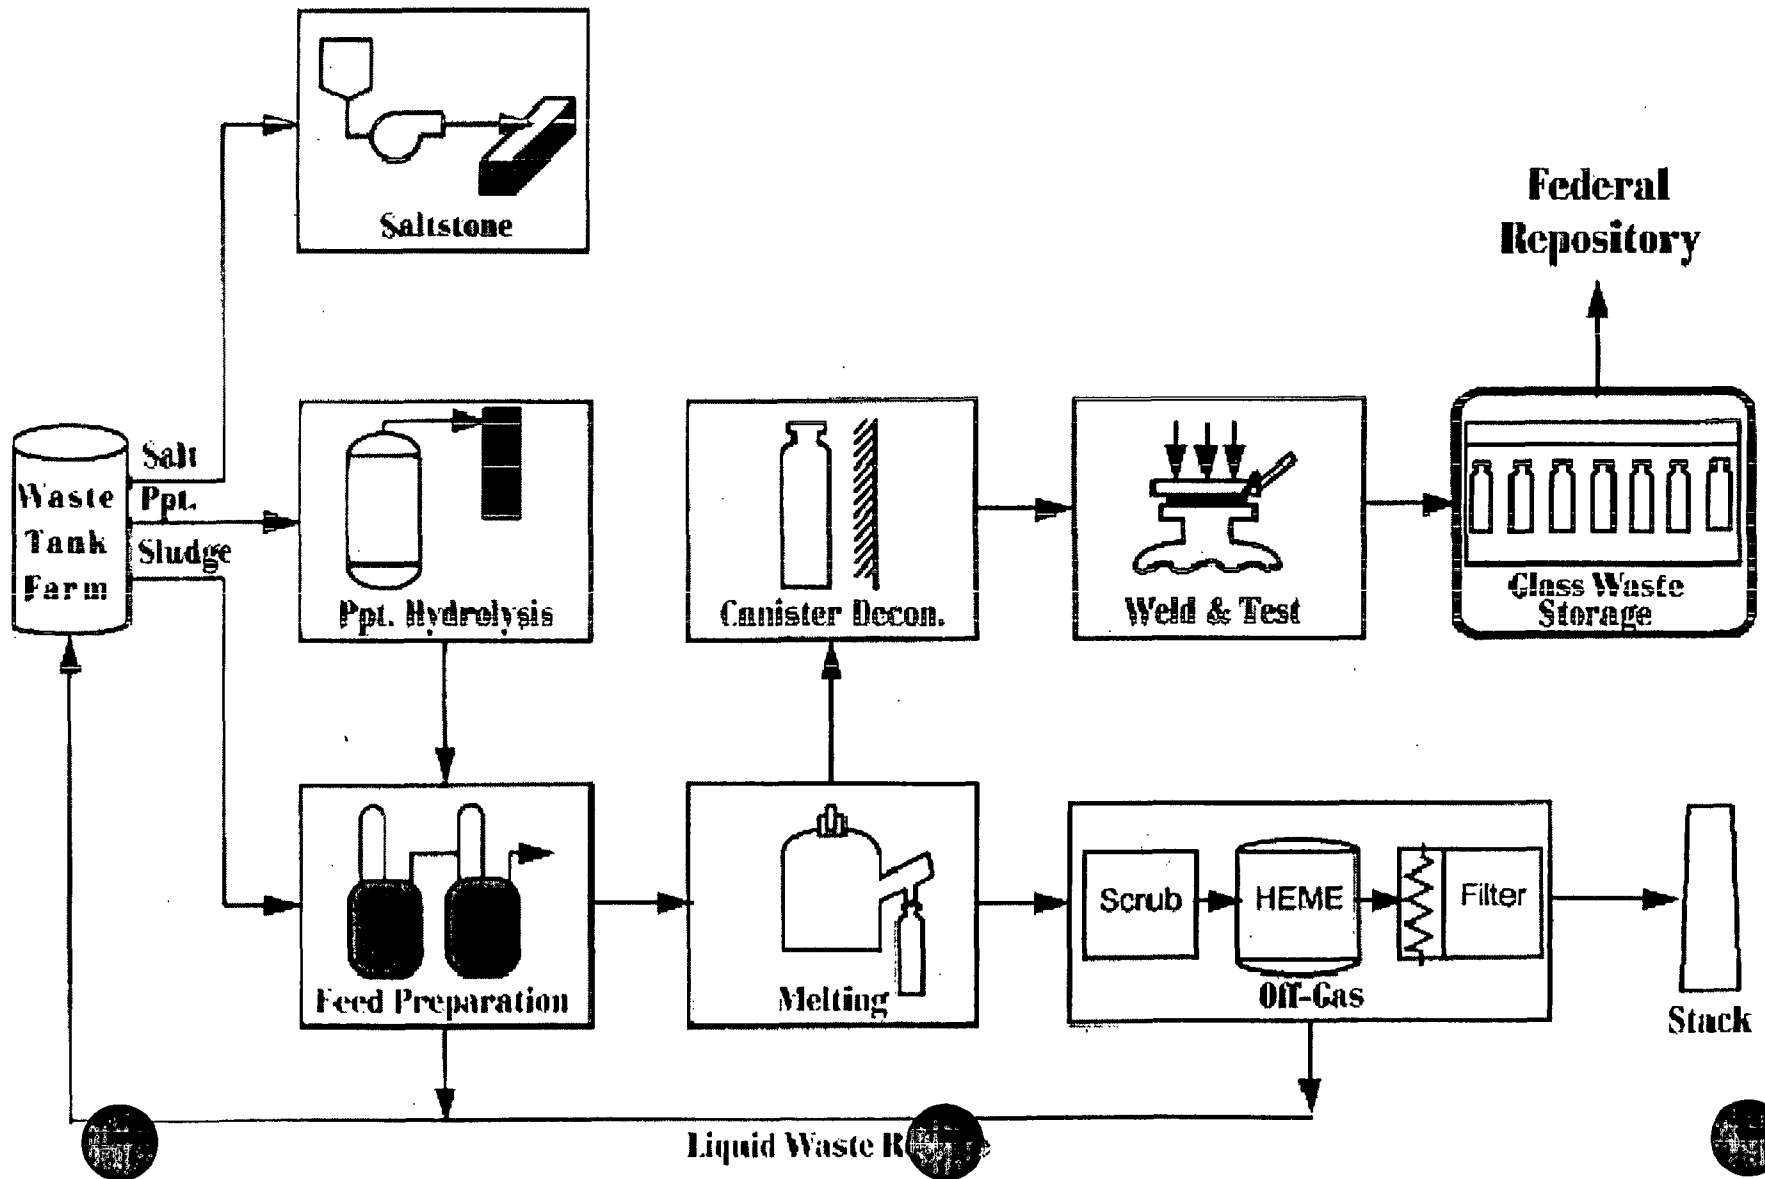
Saltstone

Federal Repository

Waste Tank Farm

Salt

Ppt.

Sludge

Ppt. Hydrolysis

Canister Decon.

Weld & Test

Glass Waste Storage

Feed Preparation

Melting

Scrub

HEME

Filter

Off-Gas

Stack

Liquid Waste R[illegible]